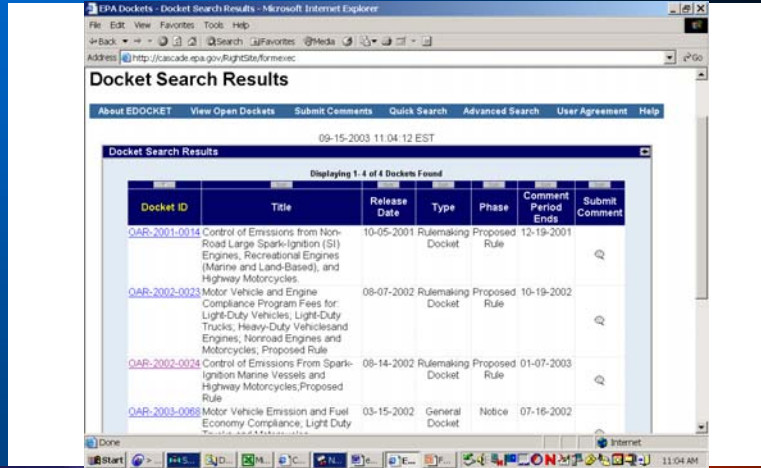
EPA Dockets - Docket Search Results - Microsoft Internet Explorer

File Edit View Favorites Tools Help

Back Search Favorites Media

Address http://cascade.epa.gov/RightSite/formexec

Go

Docket Search Results

About EDOCKET | View Open Dockets | Submit Comments | Quick Search | Advanced Search | User Agreement | Help

09-15-2003 11:04:12 EST

Docket Search Results

Displaying 1- 4 of 4 Dockets Found

| Docket ID | Title | Release Date | Type | Phase | Comment Period Ends | Submit Comment |
|---|---|---|---|---|---|---|
| OAR-2001-0014 | Control of Emissions from Non-Road Large Spark-Ignition (SI) Engines, Recreational Engines (Marine and Land-Based), and Highway Motorcycles. | 10-05-2001 | Rulemaking Docket | Proposed Rule | 12-19-2001 | |
| OAR-2002-0023 | Motor Vehicle and Engine Compliance Program Fees for: Light-Duty Vehicles; Light-Duty Trucks; Heavy-Duty Vehiclesand Engines; Nonroad Engines and Motorcycles; Proposed Rule | 08-07-2002 | Rulemaking Docket | Proposed Rule | 10-19-2002 | |
| OAR-2002-0024 | Control of Emissions From Spark-Ignition Marine Vessels and Highway Motorcycles;Proposed Rule | 08-14-2002 | Rulemaking Docket | Proposed Rule | 01-07-2003 | |
| OAR-2003-0068 | Motor Vehicle Emission and Fuel Economy Compliance; Light Duty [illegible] | 03-15-2002 | General Docket | Notice | 07-16-2002 | |

Done

Internet

Start

11:04 AM